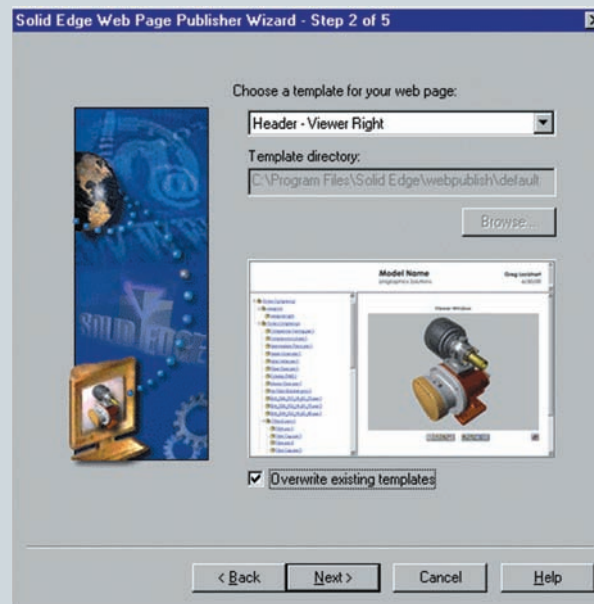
Solid Edge Web Page Publisher Wizard - Step 2 of 5

Choose a template for your web page:

Header - Viewer Right

Template directory:

C:\Program Files\Solid Edge\webpublish\default

Browse...

Model Name

Viewer Window

SOLID EDGE

☑ Overwrite existing templates

< Back

Next >

Cancel

Help